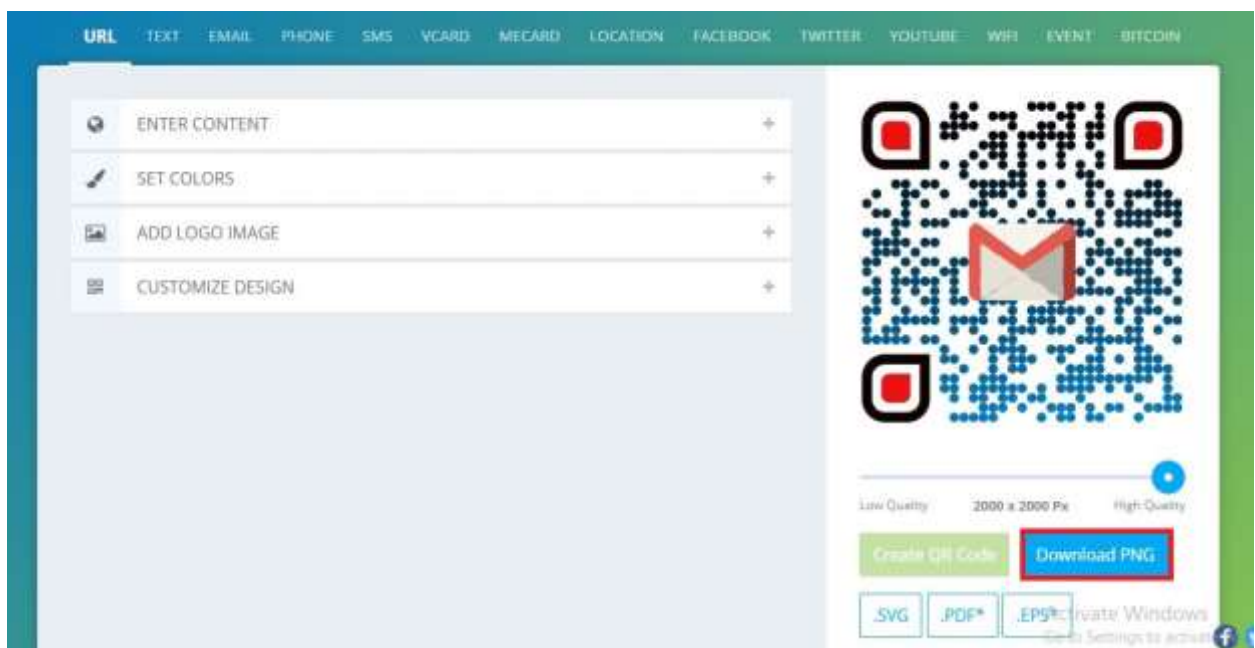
URL TEXT EMAIL PHONE SMS VCARD MECARD LOCATION FACEBOOK TWITTER YOUTUBE WIFI EVENT BITCOIN

ENTER CONTENT +

SET COLORS +

ADD LOGO IMAGE +

CUSTOMIZE DESIGN +

Low Quality 2000 x 2000 Px High Quality

Create QR Code

Download PNG

.SVG .PDF* .EPS*

Activate Windows
Go to Settings to activate